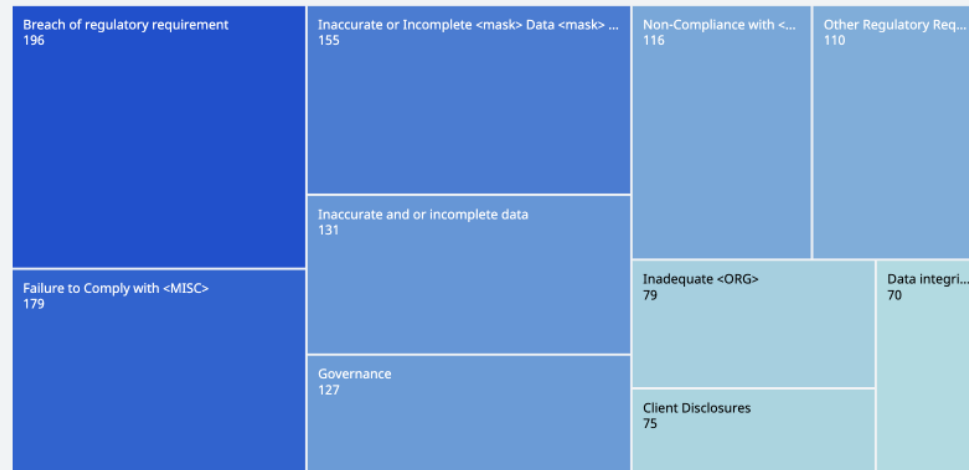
Breach of regulatory requirement
196

Failure to Comply with <MISC>
179

Inaccurate or Incomplete <mask> Data <mask> ...
155

Inaccurate and or incomplete data
131

Governance
127

Non-Compliance with <...
116

Other Regulatory Req...
110

Inadequate <ORG>
79

Client Disclosures
75

Data integri...
70